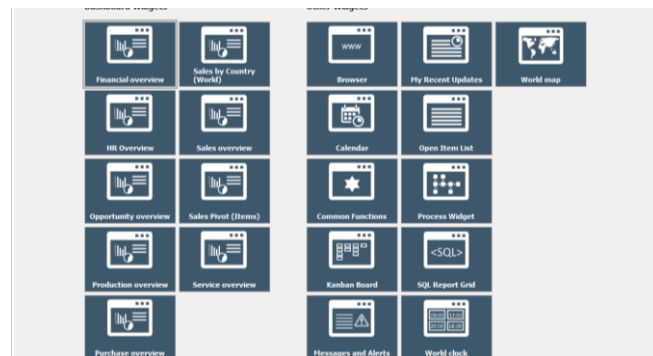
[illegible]

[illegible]

Financial overview

Sales by Country (World)

HR Overview

Sales overview

Opportunity overview

Sales Pivot (Items)

Production overview

Service overview

Purchase overview

www

Browser

My Recent Updates

World map

Calendar

Open Item List

Common Functions

Process Widget

Kanban Board

<SQL>

SQL Report Grid

Messages and Alerts

World clock